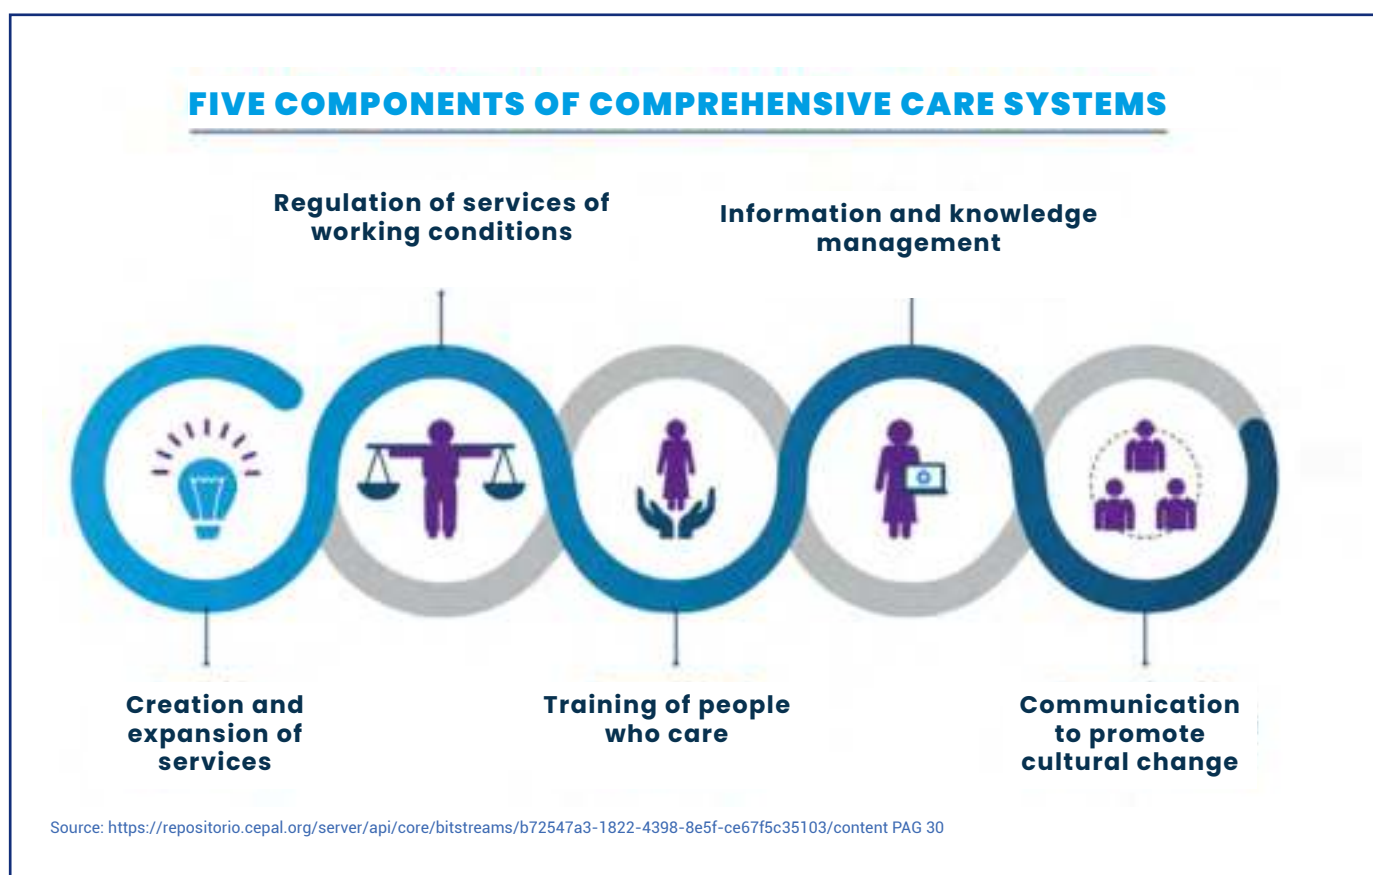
FIVE COMPONENTS OF COMPREHENSIVE CARE SYSTEMS

Regulation of services of working conditions

Information and knowledge management

Creation and expansion of services

Training of people who care

Communication to promote cultural change

Source: https://repositorio.cepal.org/server/api/core/bitstreams/b72547a3-1822-4398-8e5f-ce67f5c35103/content PAG 30